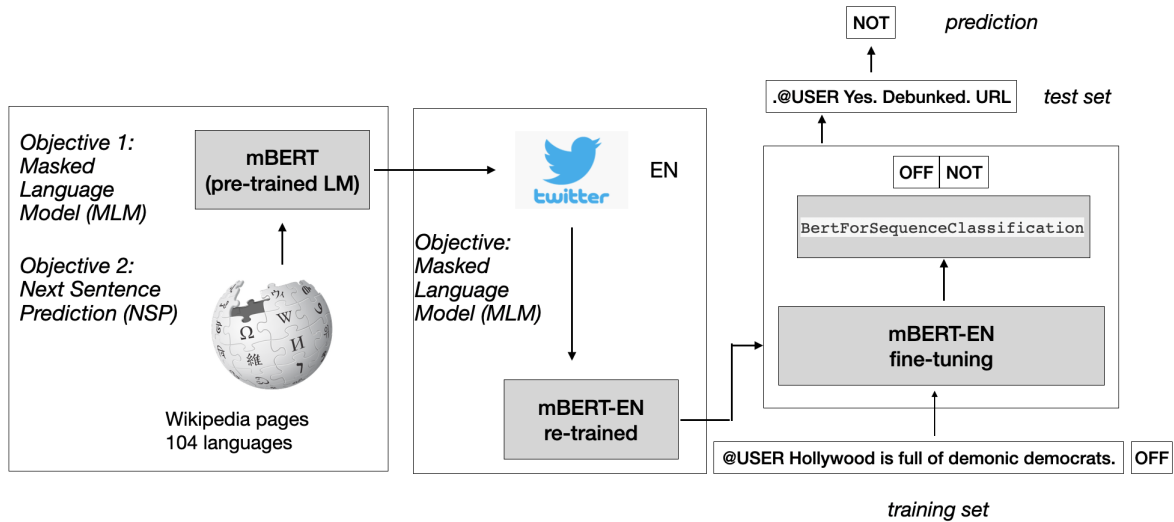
NOT prediction

.@USER Yes. Debunked. URL test set

Objective 1: Masked Language Model (MLM)

mBERT (pre-trained LM)

Objective 2: Next Sentence Prediction (NSP)

W
Ω
И
維

Wikipedia pages
104 languages

twitter

EN

Objective: Masked Language Model (MLM)

mBERT-EN re-trained

OFF NOT

BertForSequenceClassification

mBERT-EN fine-tuning

@USER Hollywood is full of demonic democrats. OFF

training set